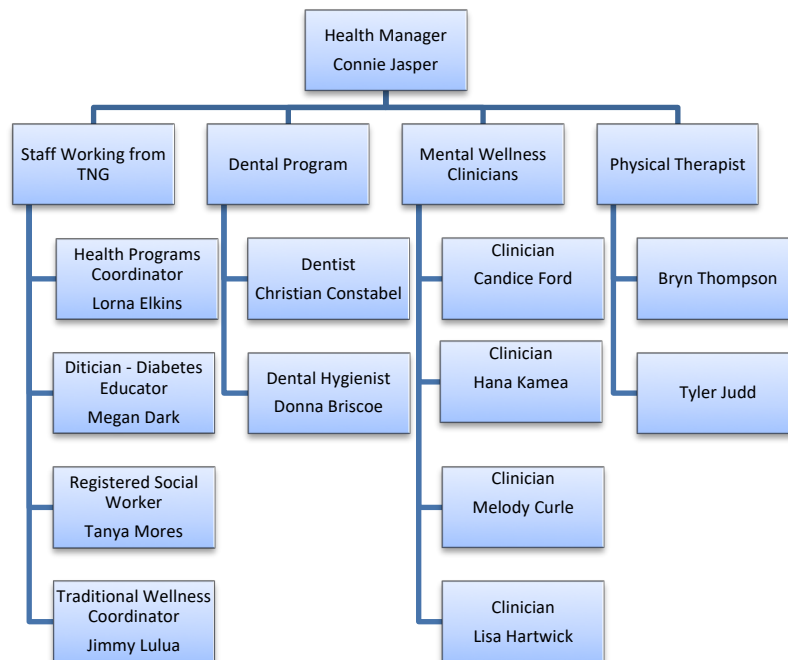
Health Manager
Connie Jasper

Staff Working from TNG

Health Programs Coordinator
Lorna Elkins

Ditician - Diabetes Educator
Megan Dark

Registered Social Worker
Tanya Mores

Traditional Wellness Coordinator
Jimmy Lulua

Dental Program

Dentist
Christian Constabel

Dental Hygienist
Donna Briscoe

Mental Wellness Clinicians

Clinician
Candice Ford

Clinician
Hana Kamea

Clinician
Melody Curle

Clinician
Lisa Hartwick

Physical Therapist

Bryn Thompson

Tyler Judd